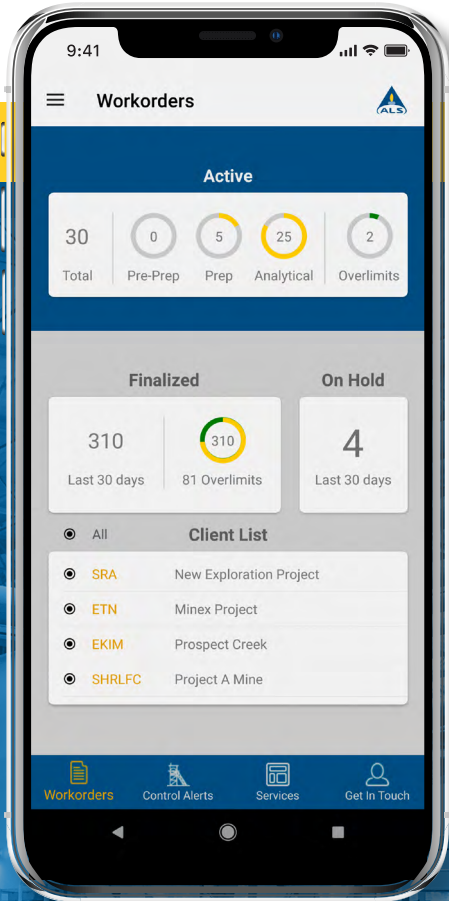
9:41

Workorders

ALS

Active

30
Total

0
Pre-Prep

5
Prep

25
Analytical

2
Overlimits

Finalized

310
Last 30 days

310
81 Overlimits

On Hold

4
Last 30 days

All

Client List

| | |
|---|---|
| SRA | New Exploration Project |
| ETN | Minex Project |
| EKIM | Prospect Creek |
| SHRLFC | Project A Mine |

Workorders
Control Alerts
Services
Get In Touch